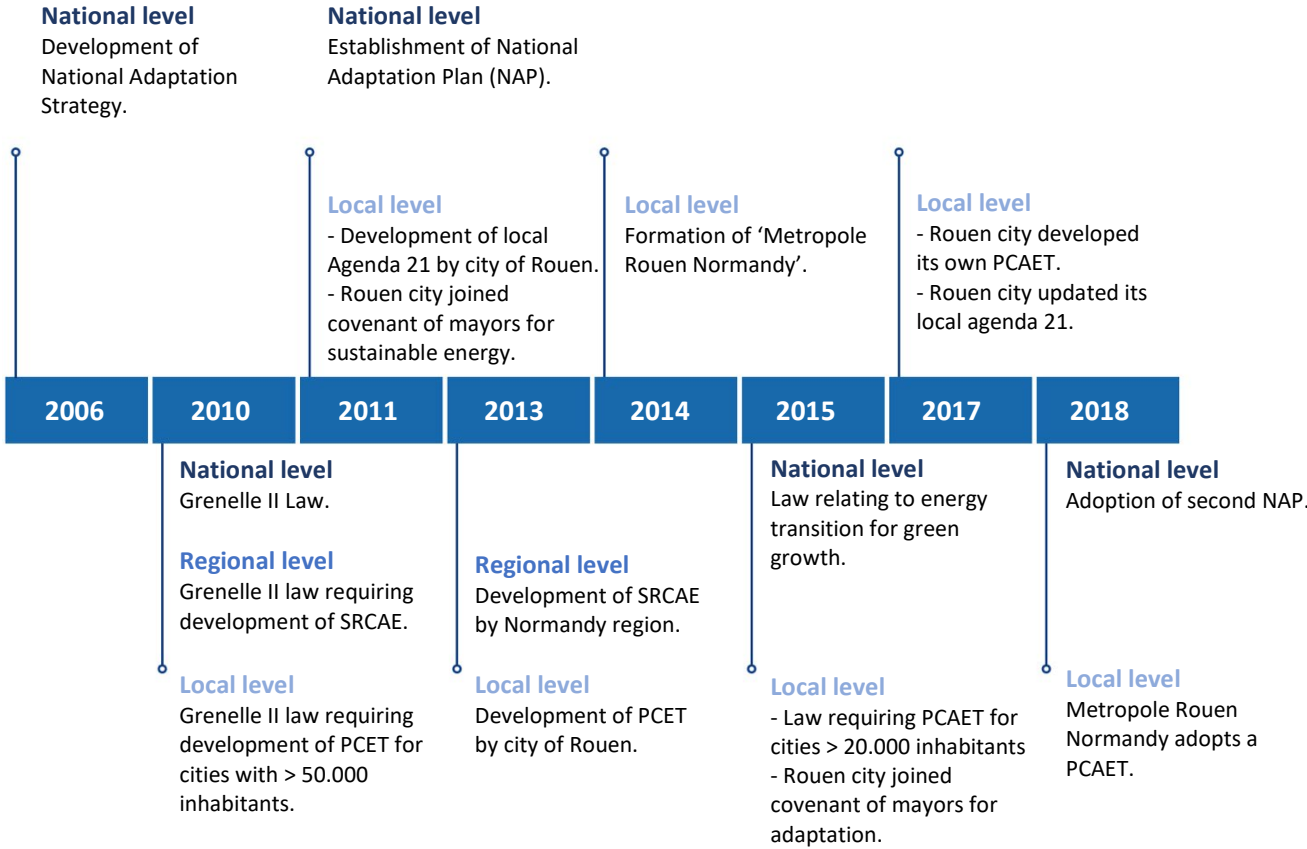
National level
Development of National Adaptation Strategy.

National level
Establishment of National Adaptation Plan (NAP).

Local level
- Development of local Agenda 21 by city of Rouen.
- Rouen city joined covenant of mayors for sustainable energy.

Local level
Formation of 'Metropole Rouen Normandy'.

Local level
- Rouen city developed its own PCAET.
- Rouen city updated its local agenda 21.

2006

2010

2011

2013

2014

2015

2017

2018

National level
Grenelle II Law.

Regional level
Grenelle II law requiring development of SRCAE.

Local level
Grenelle II law requiring development of PCET for cities with > 50.000 inhabitants.

Regional level
Development of SRCAE by Normandy region.

Local level
Development of PCET by city of Rouen.

National level
Law relating to energy transition for green growth.

Local level
- Law requiring PCAET for cities > 20.000 inhabitants
- Rouen city joined covenant of mayors for adaptation.

National level
Adoption of second NAP.

Local level
Metropole Rouen Normandy adopts a PCAET.